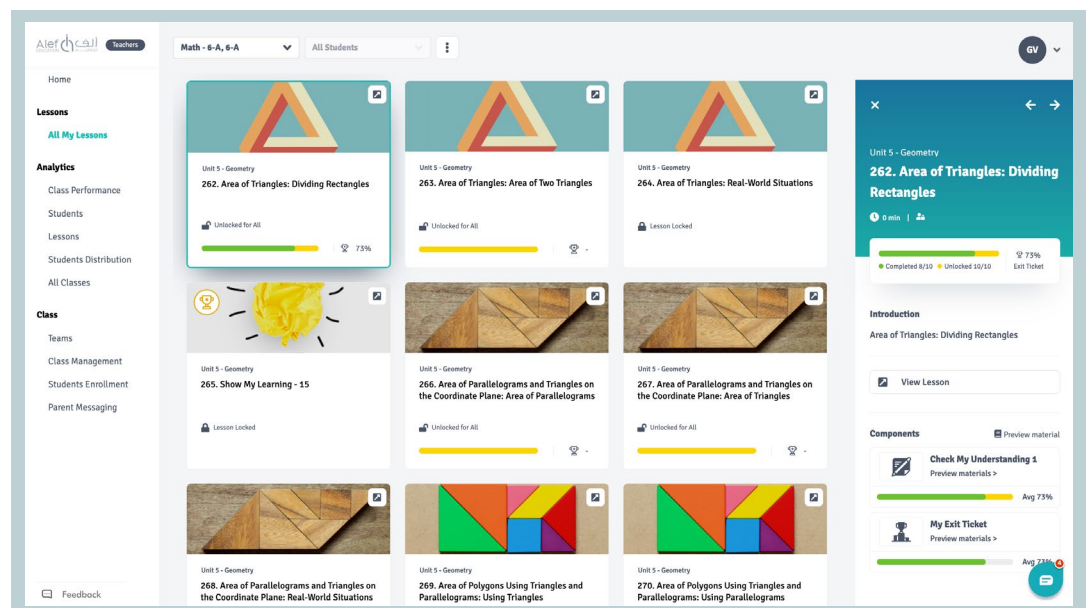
Alef الف Teachers

Math - 6-A, 6-A
All Students
GV

Home

Lessons
All My Lessons

Analytics
Class Performance
Students
Lessons
Students Distribution
All Classes

Class
Teams
Class Management
Students Enrollment
Parent Messaging

Feedback

Unit 5 - Geometry
262. Area of Triangles: Dividing Rectangles
Unlocked for All
73%

Unit 5 - Geometry
263. Area of Triangles: Area of Two Triangles
Unlocked for All
-

Unit 5 - Geometry
264. Area of Triangles: Real-World Situations
Lesson Locked

Unit 5 - Geometry
265. Show My Learning - 15
Lesson Locked

Unit 5 - Geometry
266. Area of Parallelograms and Triangles on the Coordinate Plane: Area of Parallelograms
Unlocked for All
-

Unit 5 - Geometry
267. Area of Parallelograms and Triangles on the Coordinate Plane: Area of Triangles
Unlocked for All
-

Unit 5 - Geometry
268. Area of Parallelograms and Triangles on the Coordinate Plane: Real-World Situations

Unit 5 - Geometry
269. Area of Polygons Using Triangles and Parallelograms: Using Triangles

Unit 5 - Geometry
270. Area of Polygons Using Triangles and Parallelograms: Using Parallelograms

Unit 5 - Geometry
262. Area of Triangles: Dividing Rectangles
0 min |
73%
Completed 8/10 Unlocked 10/10
Exit Ticket

Introduction
Area of Triangles: Dividing Rectangles

View Lesson

Components
Preview material

Check My Understanding 1
Preview materials >
Avg 73%

My Exit Ticket
Preview materials >
Avg 73%
4